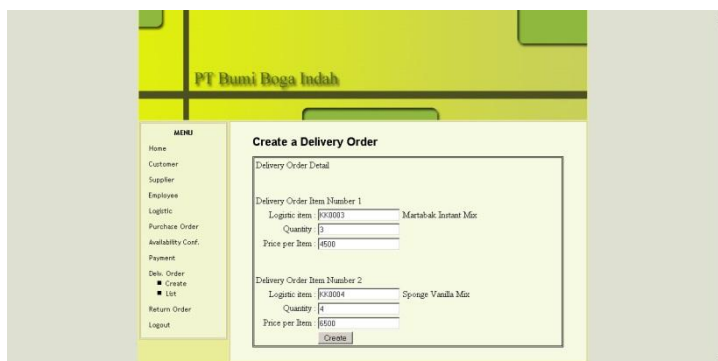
PT Bumi Boga Indah

MENU
Home
Customer
Supplier
Employee
Logistic
Purchase Order
Availability Conf.
Payment
Delv. Order
■ Create
■ List
Return Order
Logout

Create a Delivery Order

Delivery Order Detail

Delivery Order Item Number 1
Logistic item KK0003 Martabak Instant Mix
Quantity 3
Price per Item 4500

Delivery Order Item Number 2
Logistic item KK0004 Sponge Vanilla Mix
Quantity 4
Price per Item 6500
Create